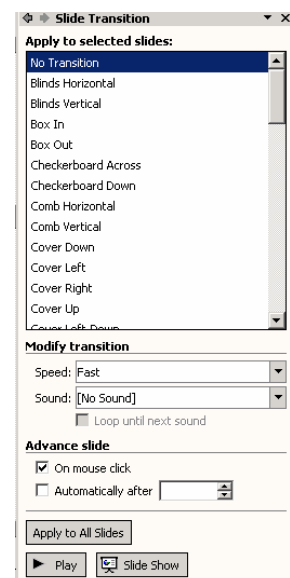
Slide Transition

Apply to selected slides:

No Transition
Blinds Horizontal
Blinds Vertical
Box In
Box Out
Checkerboard Across
Checkerboard Down
Comb Horizontal
Comb Vertical
Cover Down
Cover Left
Cover Right
Cover Up
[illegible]

Modify transition

Speed: Fast

Sound: [No Sound]

Loop until next sound

Advance slide

On mouse click

Automatically after

Apply to All Slides

Play

Slide Show